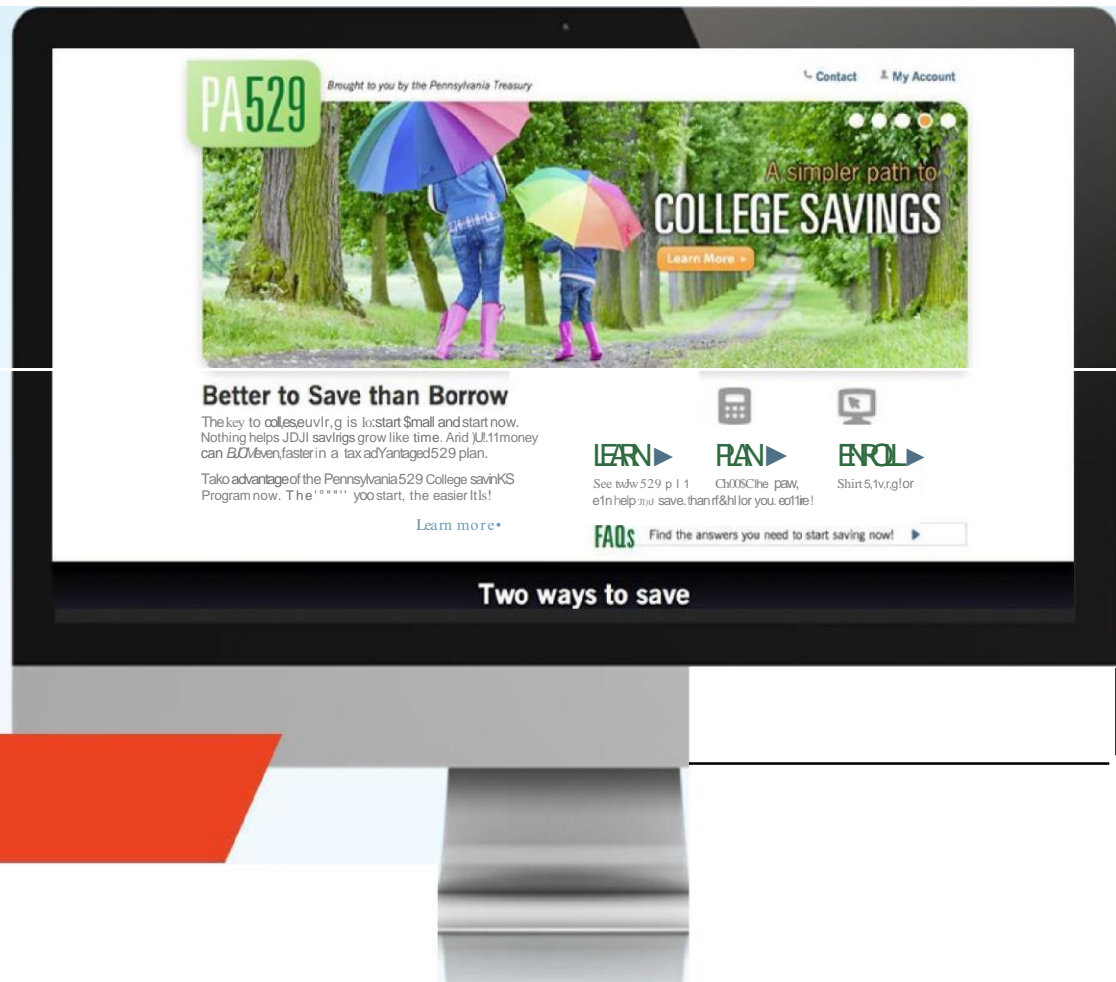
PA529

Brought to you by the Pennsylvania Treasury

Contact My Account

A simpler path to
COLLEGE SAVINGS

Learn More »

Better to Save than Borrow

The key to coll,es,euvlr,g is lo:start $mall and start now. Nothing helps JDJI savlrigs grow like time. Arid )Ul.11money can BJOMeven,faster in a tax adYantaged529 plan.

Tako advantage of the Pennsylvania 529 College savinKS Program now. The'°"'' yoo start, the easier Itls!

Learn more•

LEARN ▶
See tvdw 529 p l 1 e1n help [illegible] save. than

PLAN ▶
Ch00SClhe paw, rf&hl lor you.

ENROLL ▶
Shirt 5,1v,r,g!or eo11ie!

FAQs Find the answers you need to start saving now!

Two ways to save